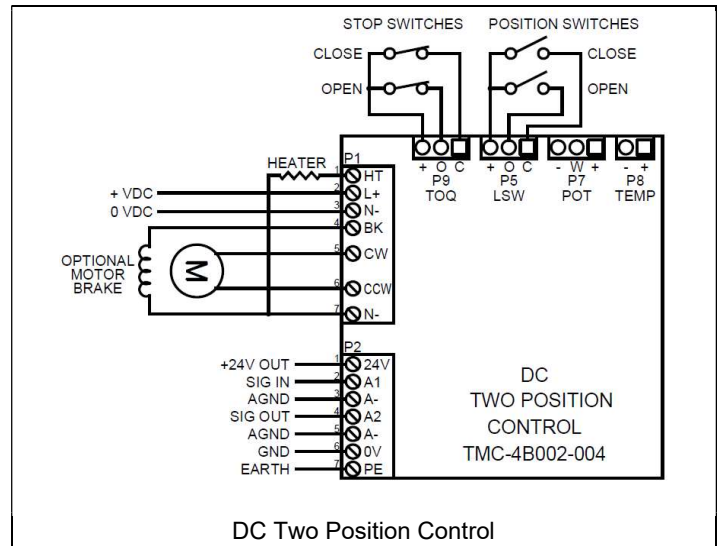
STOP SWITCHES POSITION SWITCHES

CLOSE

OPEN

CLOSE

OPEN

+ O C
P9
TOQ

+ O C
P5
LSW

- W +
P7
POT

- +
P8
TEMP

HEATER

P1

1 HT
2 L+
3 N-
4 BK
5 CW
6 CCW
7 N-

+ VDC

0 VDC

OPTIONAL MOTOR BRAKE

M

P2

+24V OUT 1 24V
SIG IN 2 A1
AGND 3 A-
SIG OUT 4 A2
AGND 5 A-
GND 6 0V
EARTH 7 PE

DC
TWO POSITION
CONTROL
TMC-4B002-004

DC Two Position Control